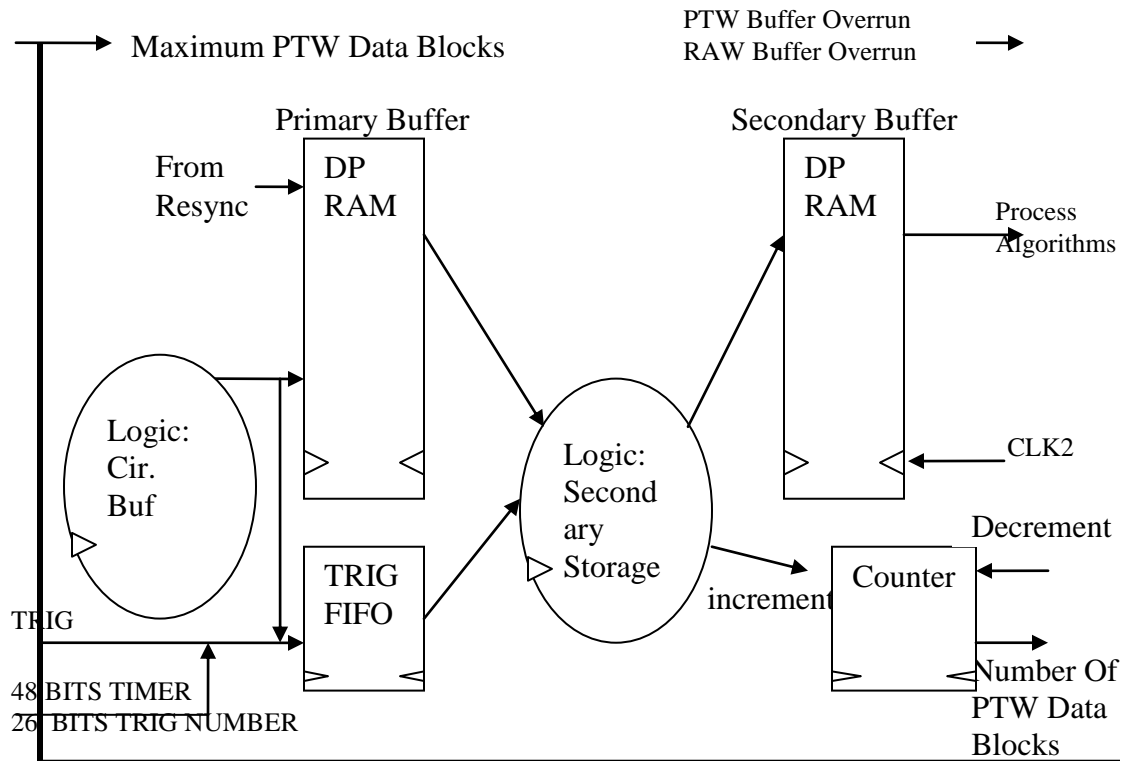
Maximum PTW Data Blocks

PTW Buffer Overrun
RAW Buffer Overrun

Primary Buffer

Secondary Buffer

From Resync

DP RAM

DP RAM

Process Algorithms

Logic: Cir. Buf

Logic: Secondary Storage

CLK2

Decrement

TRIG FIFO

Counter

increment

TRIG

48 BITS TIMER
26 BITS TRIG NUMBER

Number Of PTW Data Blocks